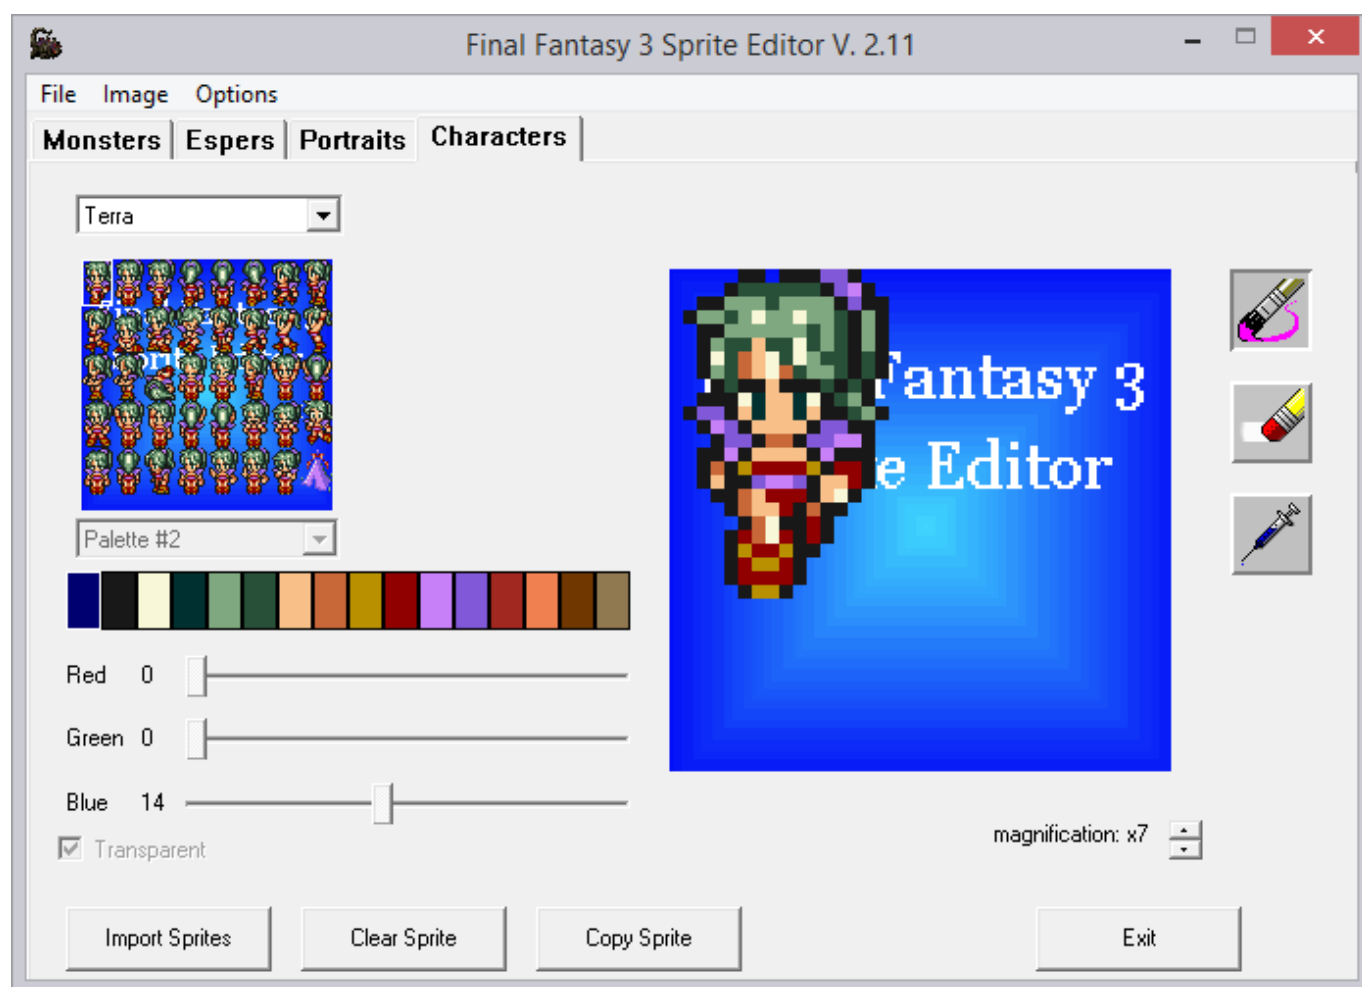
Final Fantasy 3 Sprite Editor V. 2.11

File Image Options

Monsters | Espers | Portraits | Characters

Terra

Palette #2

Red 0

Green 0

Blue 14

Transparent

Fantasy 3
e Editor

magnification: x7

Import Sprites

Clear Sprite

Copy Sprite

Exit